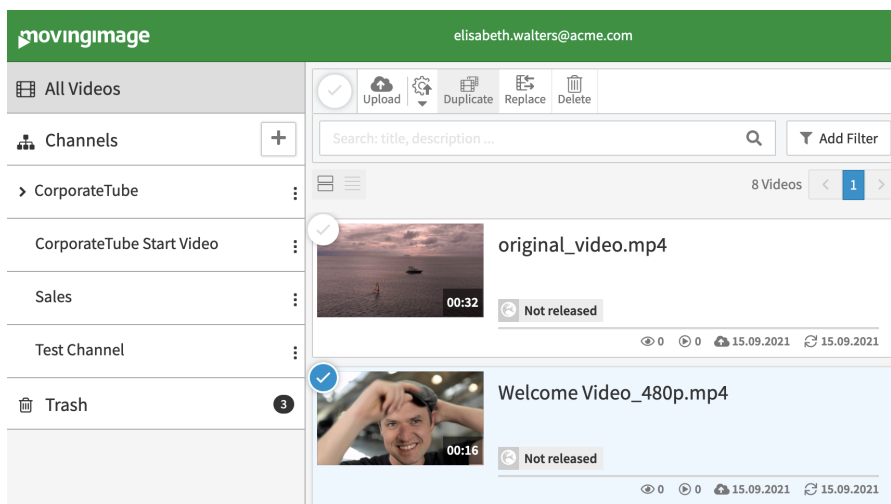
movingimage

elisabeth.walters@acme.com

All Videos

Channels +

> CorporateTube

CorporateTube Start Video

Sales

Test Channel

Trash 3

Upload Duplicate Replace Delete

Search: title, description ...

Add Filter

8 Videos 1

00:32

original_video.mp4

Not released

0 0 15.09.2021 15.09.2021

00:16

Welcome Video_480p.mp4

Not released

0 0 15.09.2021 15.09.2021